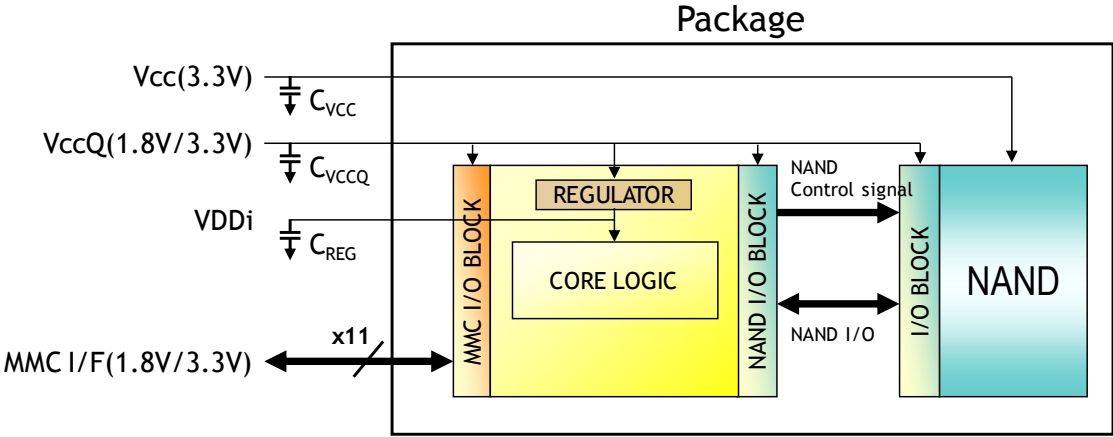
Package

Vcc(3.3V)

$C_{VCC}$

VccQ(1.8V/3.3V)

$C_{VCCQ}$

VDDi

$C_{REG}$

MMC I/F(1.8V/3.3V)

x11

MMC I/O BLOCK

REGULATOR

CORE LOGIC

NAND I/O BLOCK

NAND
Control signal

NAND I/O

I/O BLOCK

NAND